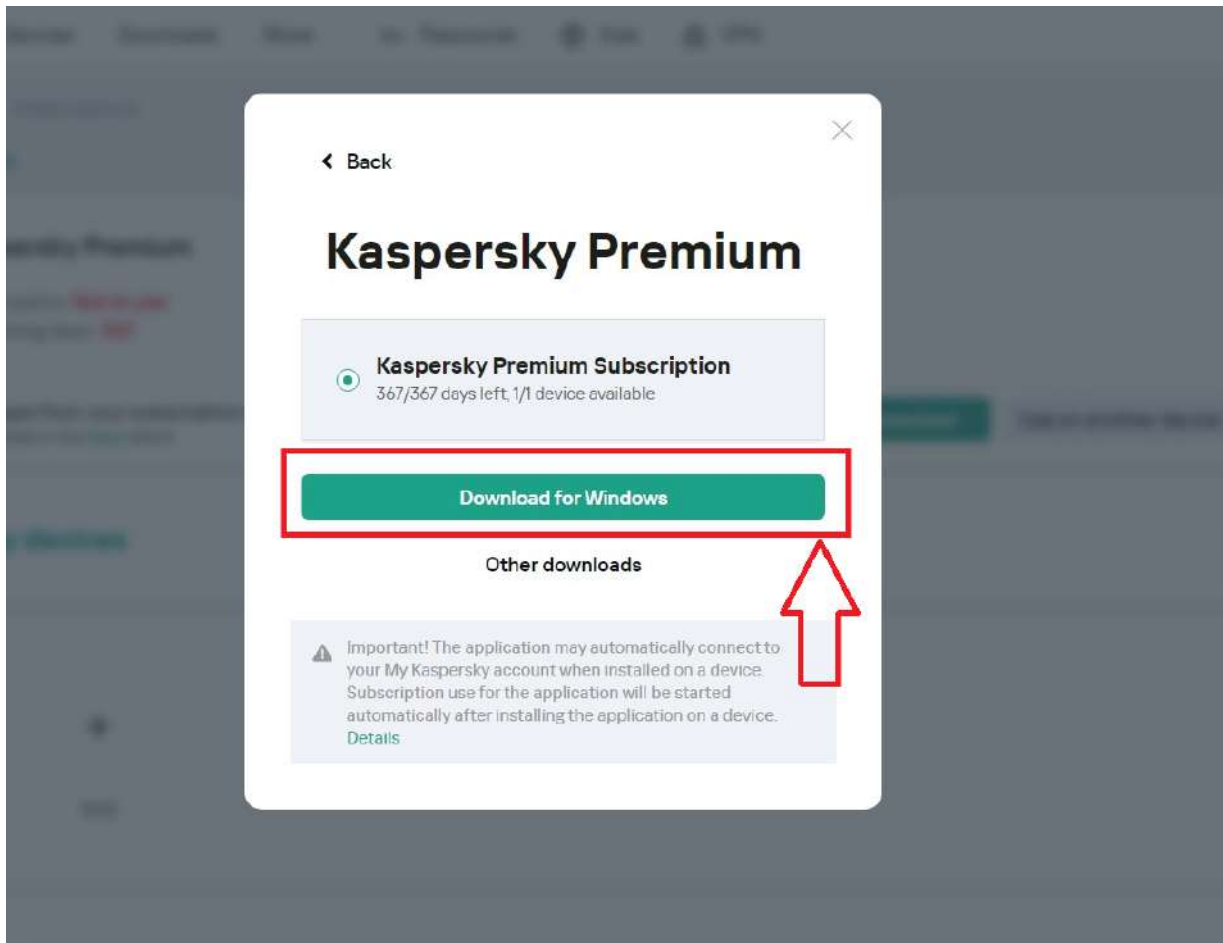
Back

Kaspersky Premium

Kaspersky Premium Subscription
367/367 days left, 1/1 device available

Download for Windows

Other downloads

Important! The application may automatically connect to your My Kaspersky account when installed on a device. Subscription use for the application will be started automatically after installing the application on a device. Details